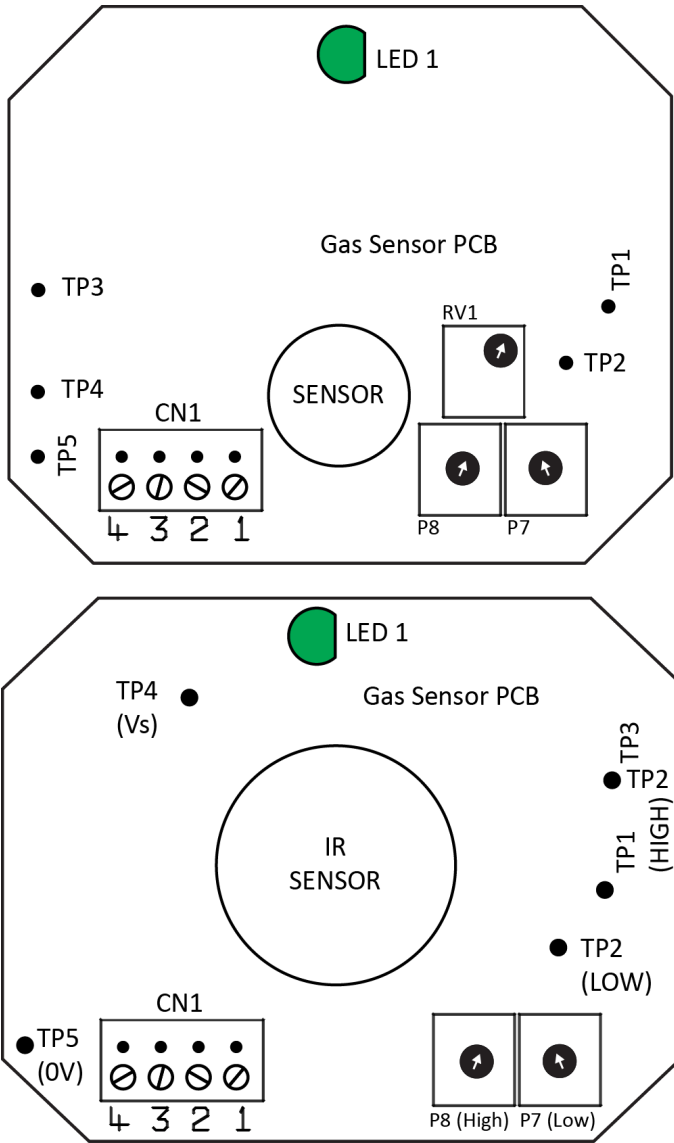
LED 1

Gas Sensor PCB

TP3

TP1

RV1

TP2

TP4

SENSOR

CN1

TP5

4 3 2 1

P8

P7

LED 1

TP4
(Vs)

Gas Sensor PCB

TP3

TP2
(HIGH)

IR
SENSOR

TP1

TP2
(LOW)

CN1

TP5
(0V)

4 3 2 1

P8 (High)

P7 (Low)